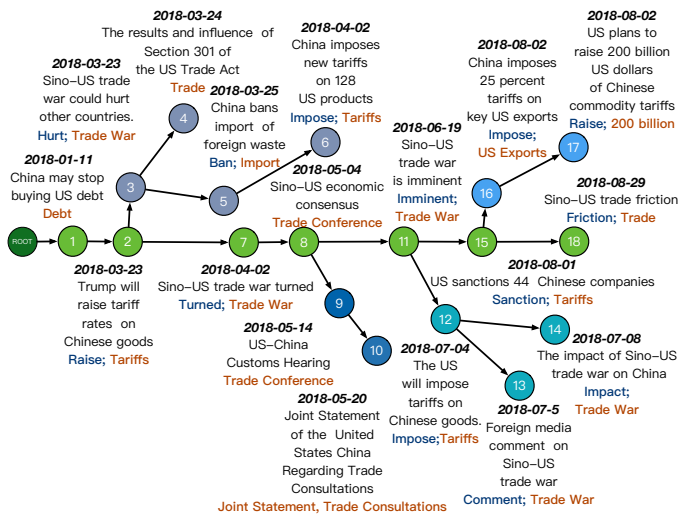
ROOT

1

2018-01-11
China may stop buying US debt
Debt

2

2018-03-23
Trump will raise tariff rates on Chinese goods
Raise; Tariffs

3

2018-03-23
Sino–US trade war could hurt other countries.
Hurt; Trade War

4

2018-03-24
The results and influence of Section 301 of the US Trade Act
Trade

5

2018-03-25
China bans import of foreign waste
Ban; Import

6

2018-04-02
China imposes new tariffs on 128 US products
Impose; Tariffs

7

2018-04-02
Sino–US trade war turned
Turned; Trade War

8

2018-05-04
Sino–US economic consensus
Trade Conference

9

2018-05-14
US–China Customs Hearing
Trade Conference

10

2018-05-20
Joint Statement of the United States China Regarding Trade Consultations
Joint Statement, Trade Consultations

11

2018-06-19
Sino–US trade war is imminent
Imminent; Trade War

12

2018-08-01
US sanctions 44 Chinese companies
Sanction; Tariffs

13

2018-07-04
The US will impose tariffs on Chinese goods.
Impose; Tariffs

2018-07-5
Foreign media comment on Sino–US trade war
Comment; Trade War

14

2018-07-08
The impact of Sino–US trade war on China
Impact; Trade War

15

16

2018-08-02
China imposes 25 percent tariffs on key US exports
Impose; US Exports

17

2018-08-02
US plans to raise 200 billion US dollars of Chinese commodity tariffs
Raise; 200 billion

18

2018-08-29
Sino–US trade friction
Friction; Trade